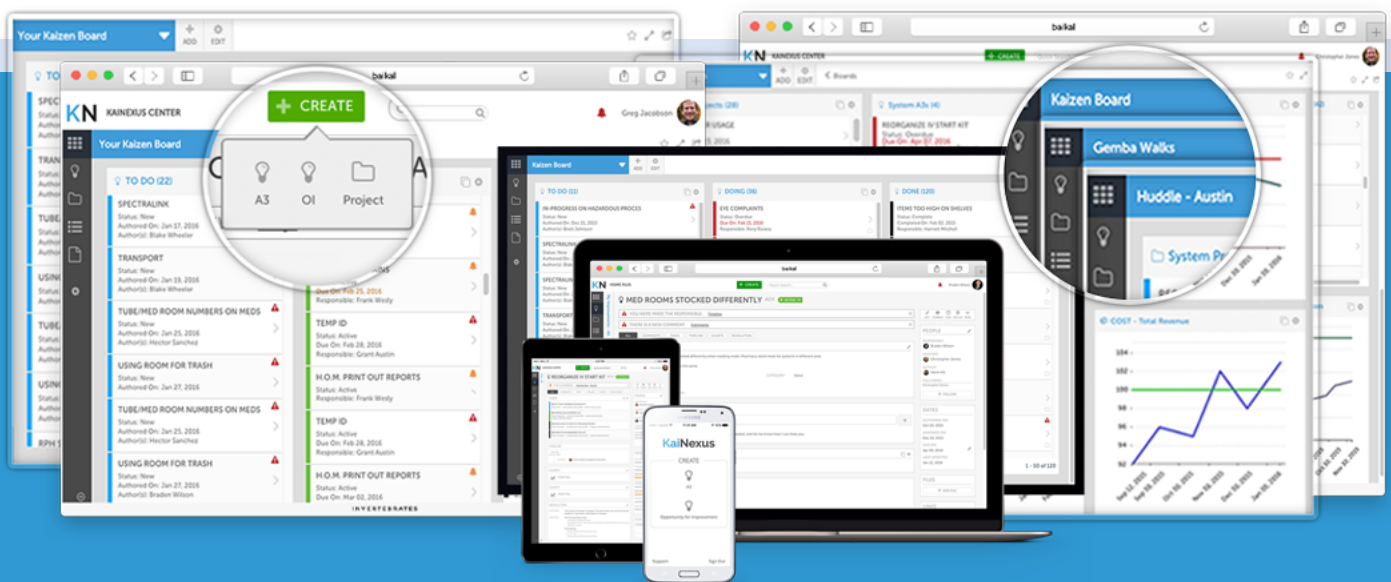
Your Kaizen Board
ADD EDIT

baikal

KN KAINEXUS CENTER
CREATE
Greg Jacobson

Your Kaizen Board

TO DO (22)

SPECTRALINK
Status: New
Authored On: Jan 17, 2016
Author(s): Blake Wheeler

TRANSPORT
Status: New
Authored On: Jan 19, 2016
Author(s): Blake Wheeler

TUBE/MED ROOM NUMBERS ON MEDS
Status: New
Authored On: Jan 25, 2016
Author(s): Hector Sanchez

USING ROOM FOR TRASH
Status: New
Authored On: Jan 27, 2016

TUBE/MED ROOM NUMBERS ON MEDS
Status: New
Authored On: Jan 25, 2016
Author(s): Hector Sanchez

USING ROOM FOR TRASH
Status: New
Authored On: Jan 27, 2016
Author(s): Braden Wilson

A3
OI
Project

Due On: Feb 25, 2016
Responsible: Frank Westy

TEMP ID
Status: Active
Due On: Feb 28, 2016
Responsible: Grant Austin

H.O.M. PRINT OUT REPORTS
Status: Active
Due On: Feb 25, 2016
Responsible: Frank Westy

TEMP ID
Status: Active
Due On: Feb 28, 2016
Responsible: Grant Austin

H.O.M. PRINT OUT REPORTS
Status: Active
Due On: Mar 02, 2016
Responsible: Frank Westy

Kaizen Board
ADD EDIT
TO DO (11)
DOING (16)
DONE (120)
IN-PROGRESS ON HAZARDOUS PROCES
EYE COMPLAINTS
ITEMS TOO HIGH ON SHELVES
SPECTRALINK
TRANSPORT

baikal
KAINEXUS CENTER
CREATE
Boards
Kaizen Board
Gemba Walks
Huddle - Austin
System Pr
System A3s (4)
REORGANIZE IV START KIT
Status: Overdue
Due On: Apr 07, 2016
COST - Total Revenue
104
102
100
98
96
94
92
Sep 12, 2015
Oct 03, 2015
Oct 24, 2015
Nov 14, 2015
Dec 05, 2015
Dec 26, 2015

baikal
CREATE
MED ROOMS STOCKED DIFFERENTLY
PEOPLE
DATES
FILES

REORGANIZE IV START KIT

KaiNexus
CREATE
A3
Opportunity for Improvement
Support
Sign Out

1 - 50 of 120